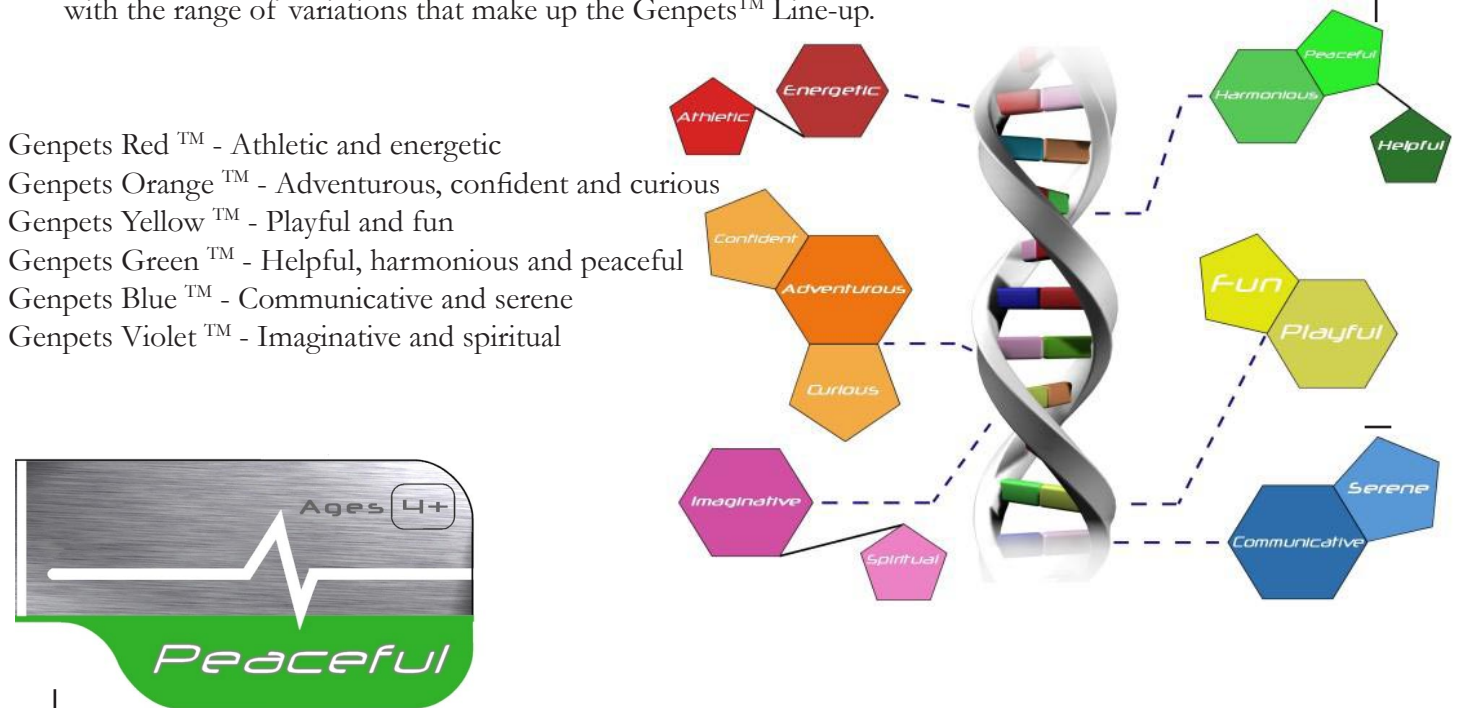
with the range of variations that make up the Genpets$^{TM}$ Line-up.

Genpets Red $^{TM}$ - Athletic and energetic
Genpets Orange $^{TM}$ - Adventurous, confident and curious
Genpets Yellow $^{TM}$ - Playful and fun
Genpets Green $^{TM}$ - Helpful, harmonious and peaceful
Genpets Blue $^{TM}$ - Communicative and serene
Genpets Violet $^{TM}$ - Imaginative and spiritual

Energetic
Athletic
Confident
Adventurous
Curious
Imaginative
Spiritual
Peaceful
Harmonious
Helpful
Fun
Playful
Serene
Communicative

Ages 4+
Peaceful